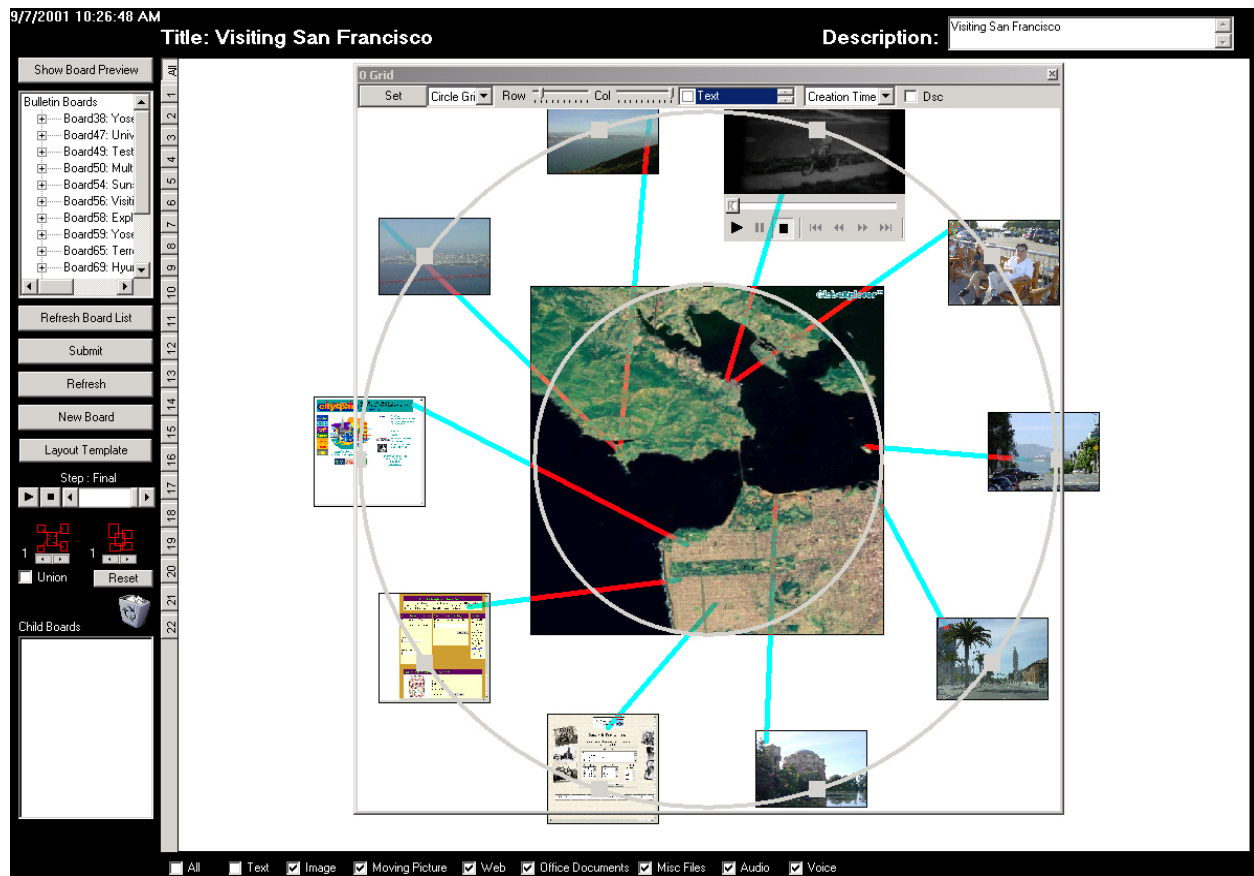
9/7/2001 10:26:48 AM

Title: Visiting San Francisco

Description: Visiting San Francisco

Show Board Preview

Bulletin Boards
Board38: Yose
Board47: Univ
Board49: Test
Board50: Mult
Board54: Suns
Board56: Visiti
Board58: Expl
Board59: Yose
Board65: Terr
Board69: Hyun

Refresh Board List

Submit

Refresh

New Board

Layout Template

Step : Final

1

1

Union

Reset

Child Boards

All
1
2
3
4
5
6
7
8
9
10
11
12
13
14
15
16
17
18
19
20
21
22

0 Grid

Set

Circle Gri

Row

Col

Text

Creation Time

Dsc

All Text Image Moving Picture Web Office Documents Misc Files Audio Voice